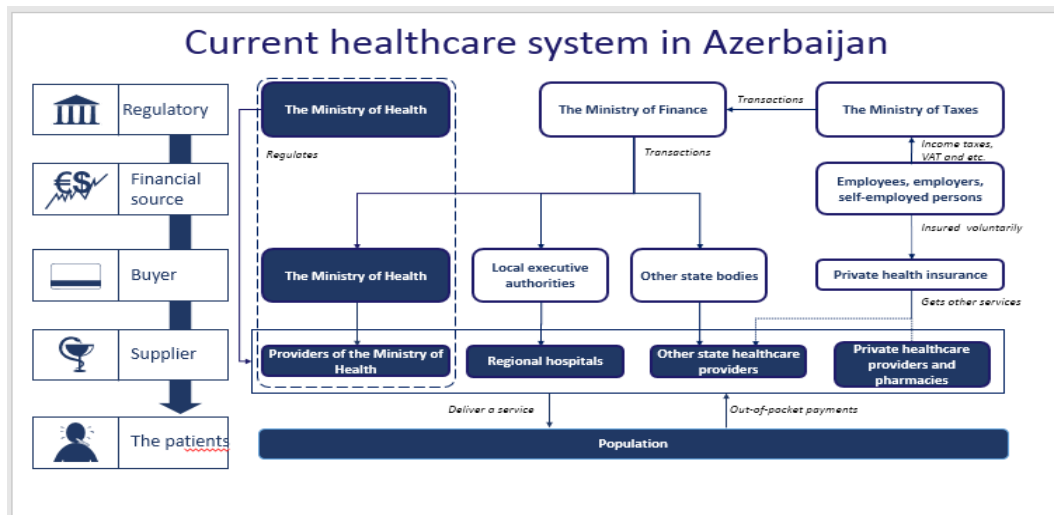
Current healthcare system in Azerbaijan

Regulatory

Financial source

Buyer

Supplier

The patients

The Ministry of Health

Regulates

The Ministry of Finance

Transactions

The Ministry of Taxes

Transactions

Income taxes, VAT and etc.

Employees, employers, self-employed persons

Insured voluntarily

The Ministry of Health

Local executive authorities

Other state bodies

Private health insurance

Gets other services

Providers of the Ministry of Health

Regional hospitals

Other state healthcare providers

Private healthcare providers and pharmacies

Deliver a service

Out-of-packet payments

Population